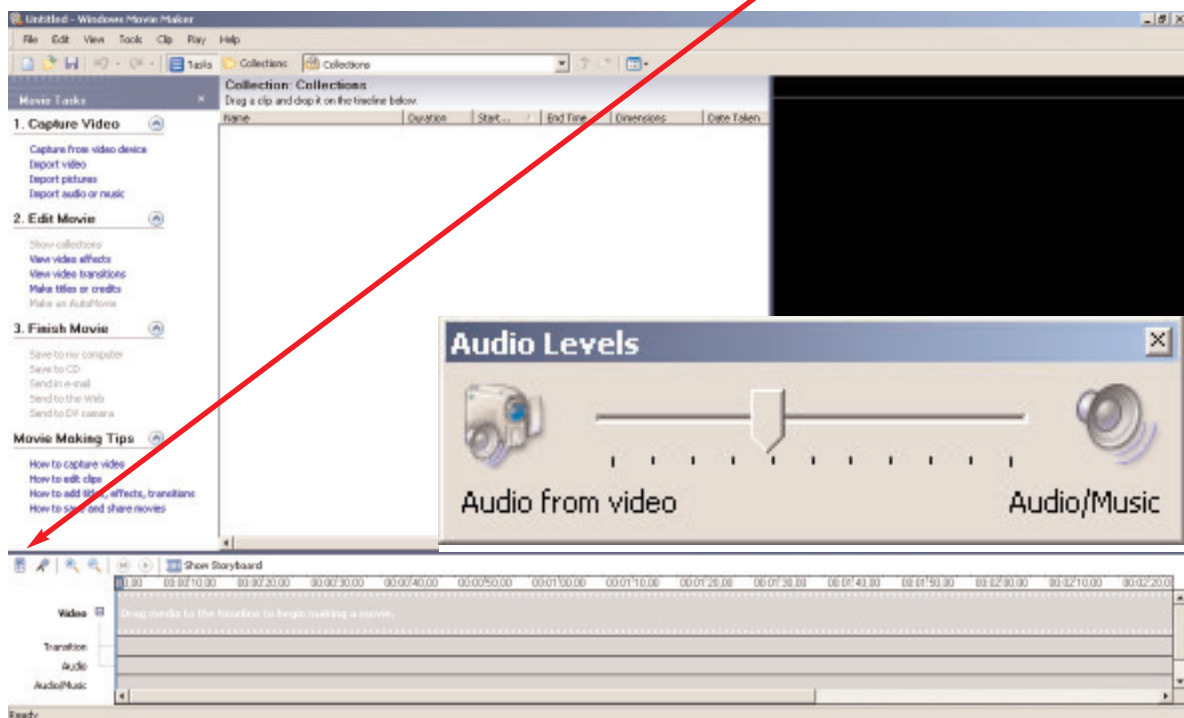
Untitled - Windows Movie Maker

File Edit View Tools Clip Play Help

Tasks Collections Collections

Movie Tasks

1. Capture Video

Capture from video device
Import video
Import pictures
Import audio or music

2. Edit Movie

Show collections
View video effects
View video transitions
Make titles or credits
Make an AutoMovie

3. Finish Movie

Save to my computer
Save to CD
Send in e-mail
Send to the Web
Send to DV camera

Movie Making Tips

How to capture video
How to edit clips
How to add titles, effects, transitions
How to save and share movies

Collection: Collections
Drag a clip and drop it on the timeline below.

| Name | Duration | Start... | End Time | Dimensions | Date Taken |
|---|---|---|---|---|---|

Audio Levels

Audio from video

Audio/Music

Show Storyboard

0.00 00:00:10.00 00:00:20.00 00:00:30.00 00:00:40.00 00:00:50.00 00:01:00.00 00:01:10.00 00:01:20.00 00:01:30.00 00:01:40.00 00:01:50.00 00:02:00.00 00:02:10.00 00:02:20.00

Video

Drag media to the timeline to begin making a movie.

Transition

Audio

Audio/Music

Ready